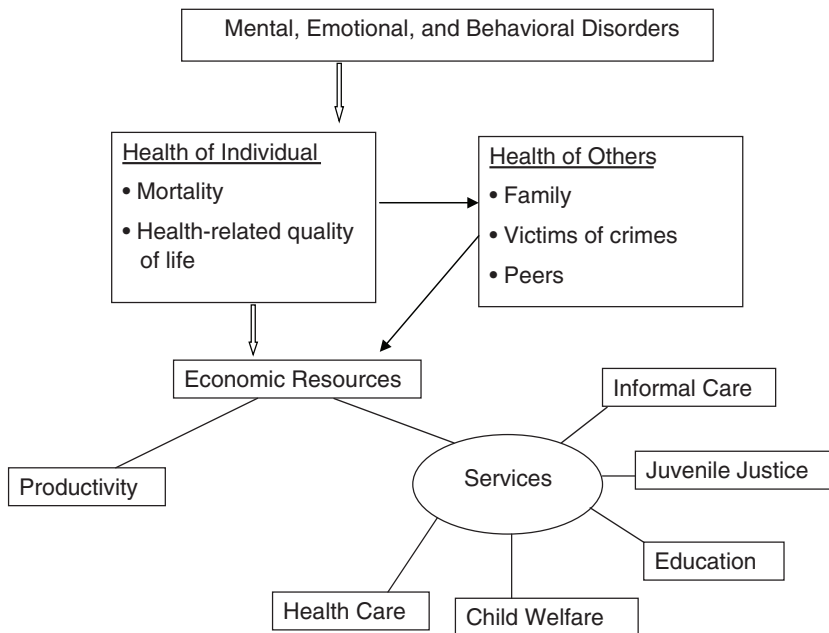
Mental, Emotional, and Behavioral Disorders

Health of Individual
• Mortality
• Health-related quality of life

Health of Others
• Family
• Victims of crimes
• Peers

Economic Resources

Productivity

Services

Informal Care

Juvenile Justice

Education

Child Welfare

Health Care